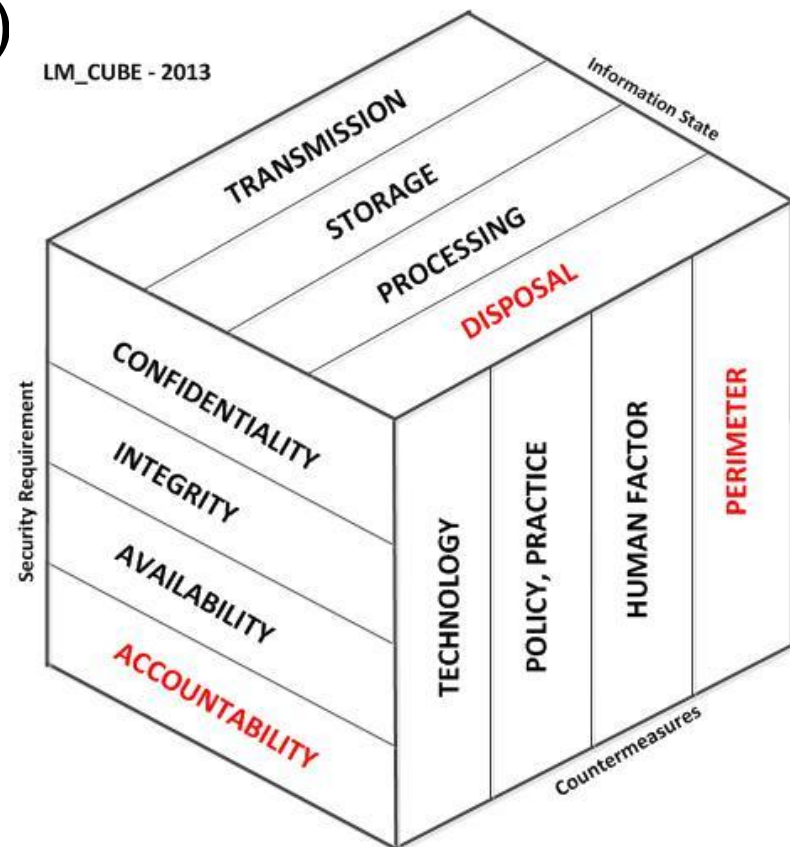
LM_CUBE - 2013

Information State

TRANSMISSION

STORAGE

PROCESSING

DISPOSAL

Security Requirement

CONFIDENTIALITY

INTEGRITY

AVAILABILITY

ACCOUNTABILITY

TECHNOLOGY

POLICY, PRACTICE

HUMAN FACTOR

PERIMETER

Countermeasures